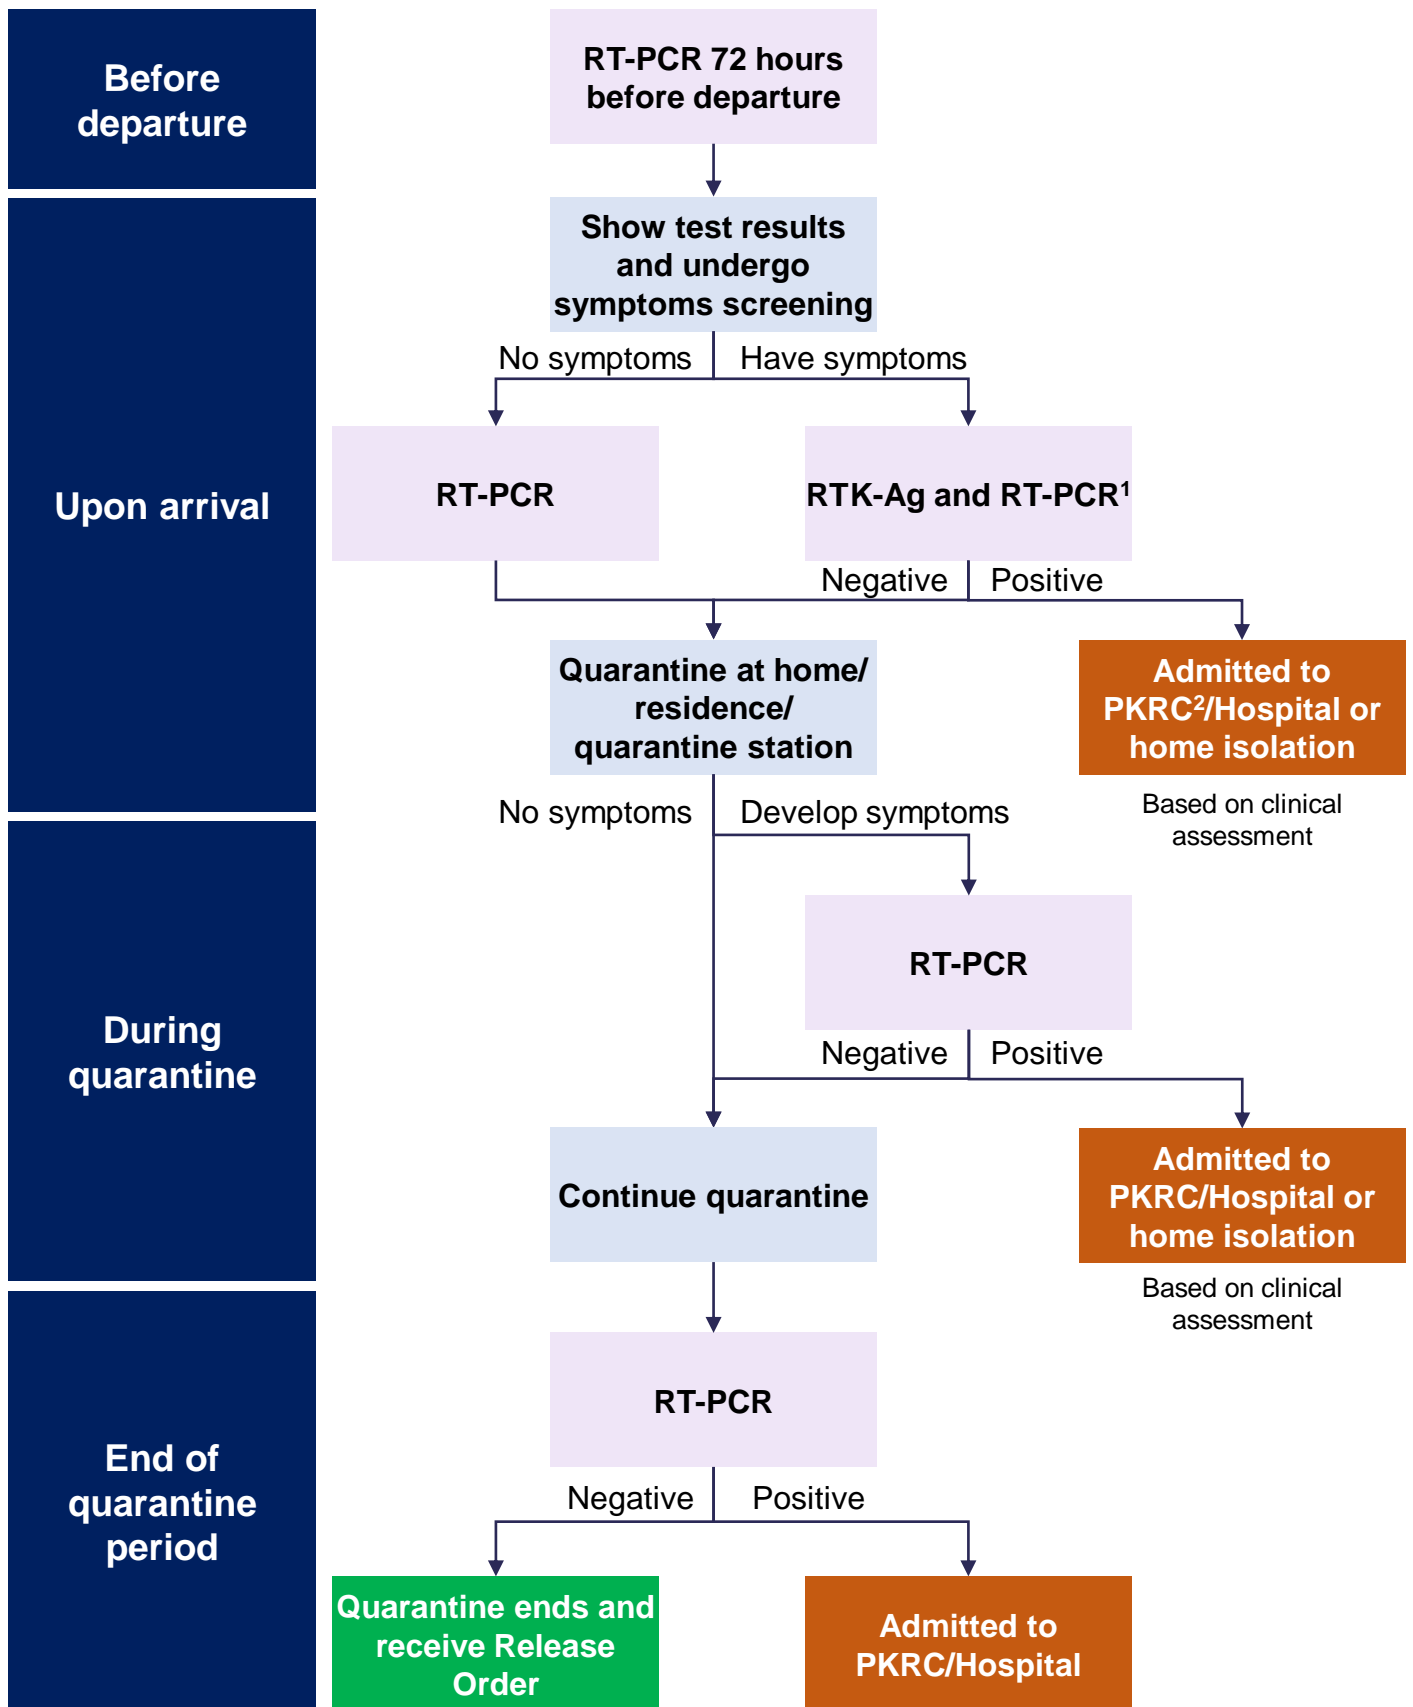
Before departure

RT-PCR 72 hours before departure

Upon arrival

Show test results and undergo symptoms screening

No symptoms

Have symptoms

RT-PCR

RTK-Ag and RT-PCR$^1$

Negative

Positive

Quarantine at home/ residence/ quarantine station

Admitted to PKRC$^2$/Hospital or home isolation

Based on clinical assessment

No symptoms

Develop symptoms

During quarantine

RT-PCR

Negative

Positive

Continue quarantine

Admitted to PKRC/Hospital or home isolation

Based on clinical assessment

End of quarantine period

RT-PCR

Negative

Positive

Quarantine ends and receive Release Order

Admitted to PKRC/Hospital